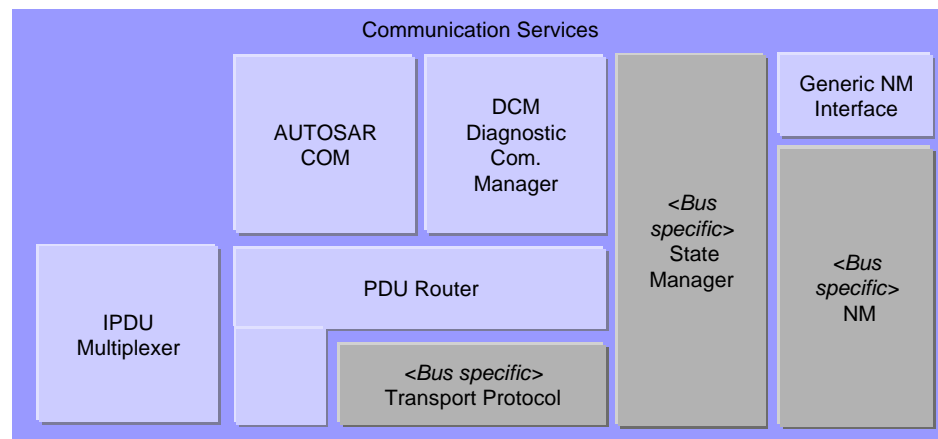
Communication Services

AUTOSAR COM

DCM Diagnostic Com. Manager

<Bus specific> State Manager

Generic NM Interface

<Bus specific> NM

IPDU Multiplexer

PDU Router

<Bus specific> Transport Protocol